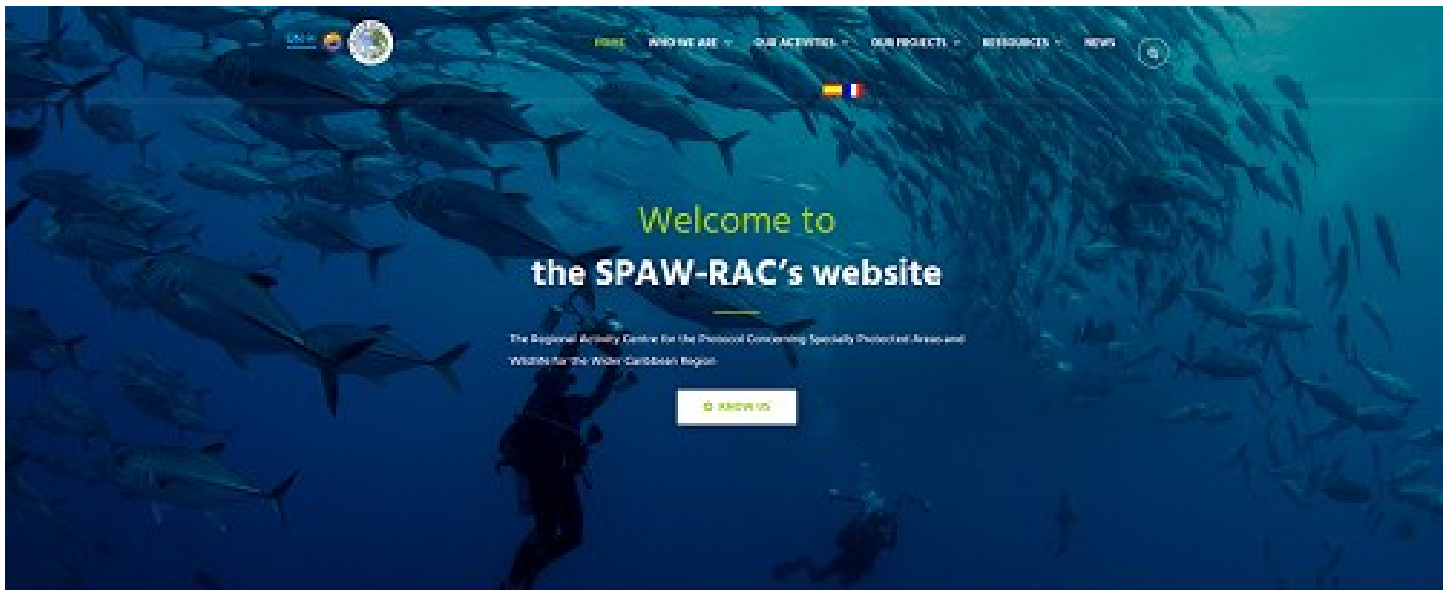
UN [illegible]

HOME WHO WE ARE OUR ACTIVITIES OUR PROJECTS RESOURCES NEWS

Welcome to
the SPAW-RAC's website

The Regional Activity Centre for the Protocol Concerning Specially Protected Areas and Wildlife for the Wider Caribbean Region

KNOW US